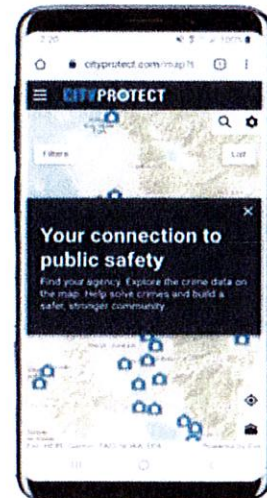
2:20

cityprotect.com/map/t

CITYPROTECT

Filters

List

Your connection to public safety

Find your agency. Explore the crime data on the map. Help solve crimes and build a safer, stronger community.

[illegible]